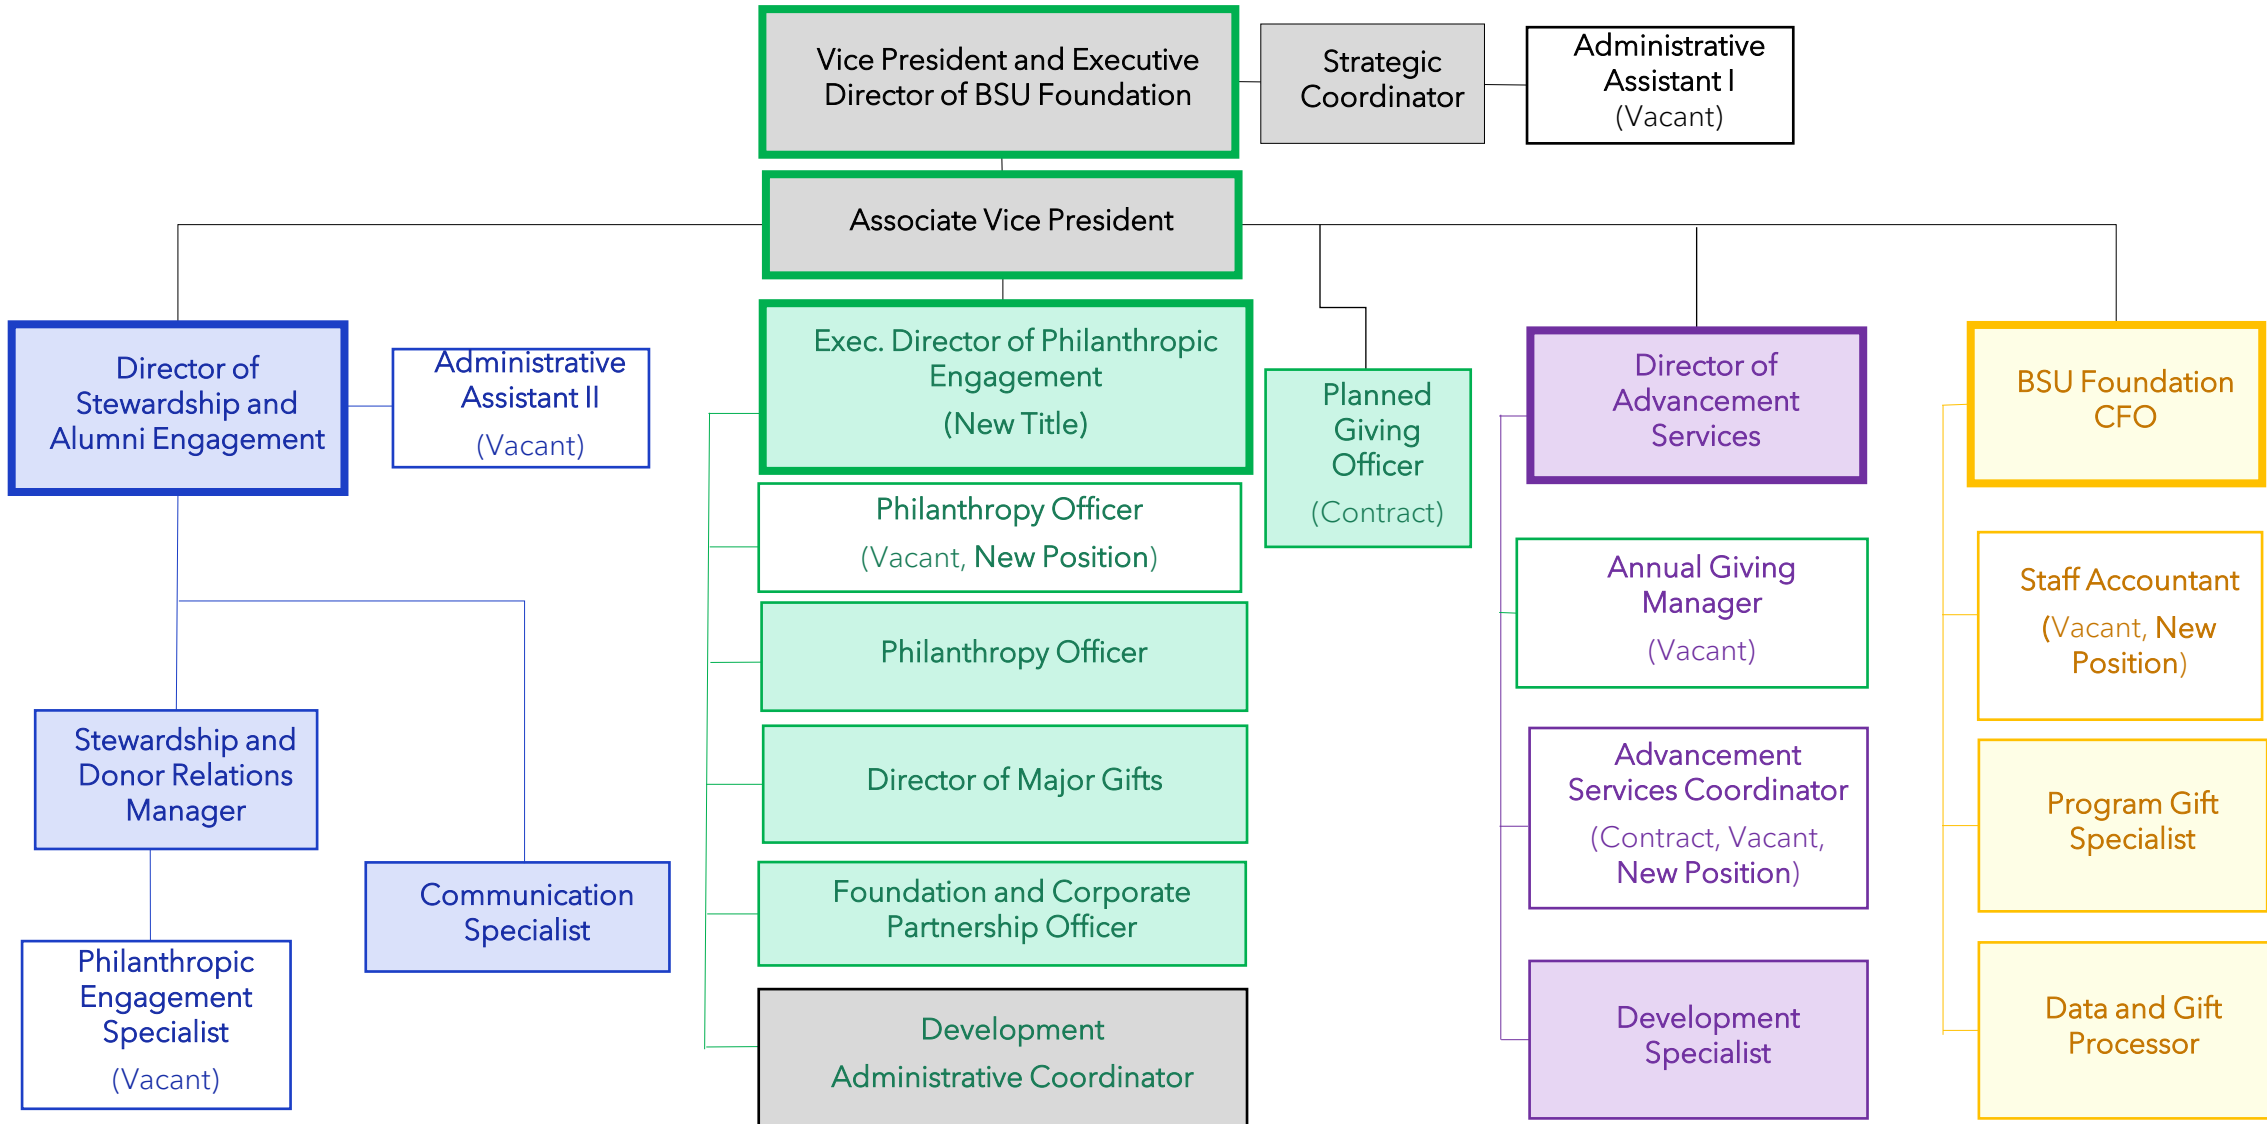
Vice President and Executive Director of BSU Foundation

Strategic Coordinator

Administrative Assistant I (Vacant)

Associate Vice President

Director of Stewardship and Alumni Engagement

Administrative Assistant II (Vacant)

Stewardship and Donor Relations Manager

Communication Specialist

Philanthropic Engagement Specialist (Vacant)

Exec. Director of Philanthropic Engagement (New Title)

Philanthropy Officer (Vacant, New Position)

Philanthropy Officer

Director of Major Gifts

Foundation and Corporate Partnership Officer

Development Administrative Coordinator

Planned Giving Officer (Contract)

Director of Advancement Services

Annual Giving Manager (Vacant)

Advancement Services Coordinator (Contract, Vacant, New Position)

Development Specialist

BSU Foundation CFO

Staff Accountant (Vacant, New Position)

Program Gift Specialist

Data and Gift Processor